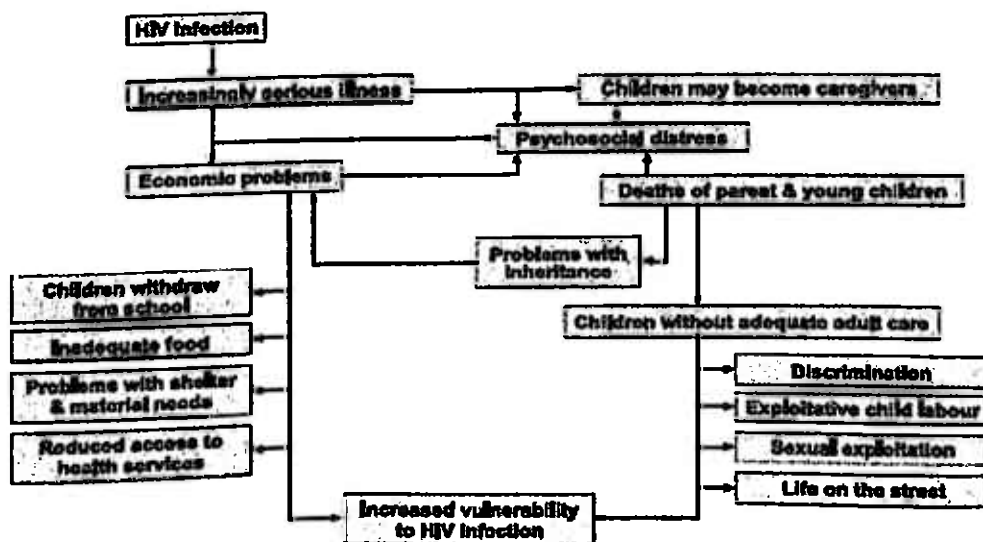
HIV infection

Increasingly serious illness

Children may become caregivers

Psychosocial distress

Economic problems

Deaths of parent & young children

Problems with inheritance

Children withdraw from school

Inadequate food

Problems with shelter & material needs

Reduced access to health services

Children without adequate adult care

Discrimination

Exploitative child labour

Sexual exploitation

Life on the street

Increased vulnerability to HIV infection